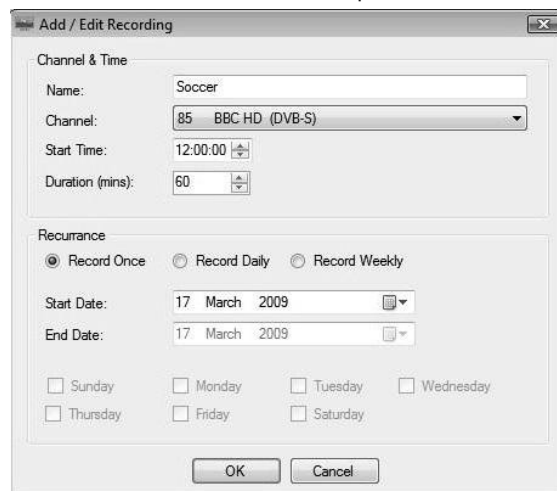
Add / Edit Recording

Channel & Time

Name: Soccer

Channel: 85 BBC HD (DVB-S)

Start Time: 12:00:00

Duration (mins): 60

Recurrance

Record Once Record Daily Record Weekly

Start Date: 17 March 2009

End Date: 17 March 2009

Sunday Monday Tuesday Wednesday

Thursday Friday Saturday

OK Cancel